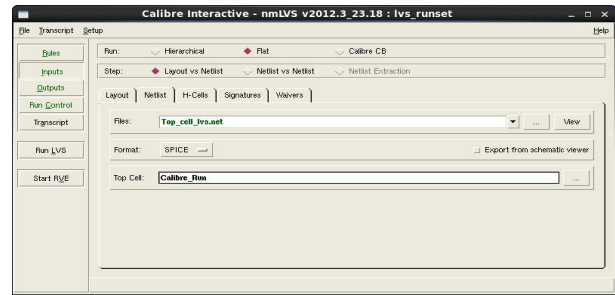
Calibre Interactive - nmLVS v2012.3_23.18 : lvs_runset

File Transcript Setup Help

Rules
Inputs
Outputs
Run Control
Transcript
Run LVS
Start RVE

Run: Hierarchical Flat Calibre CB
Step: Layout vs Netlist Netlist vs Netlist Netlist Extraction

Layout Netlist H-Cells Signatures Waivers

Files: Top_cell_lvs.net ... View

Format: SPICE Export from schematic viewer

Top Cell: Calibre_Run ...